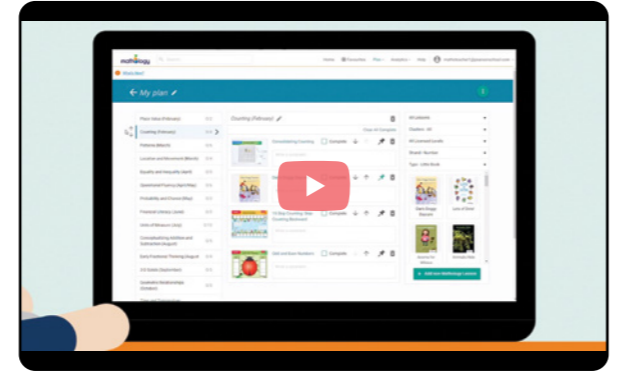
mathology

Search

Home Favourites Plan Analytics Help

My plan

Counting (February)

Place Value (February)

Counting (February)

Patterns (March)

Location and Movement (March)

Equality and Inequality (April)

Operational Fluency (April/May)

Probability and Chance (May)

Financial Literacy (June)

Units of Measure (July)

Conceptualizing Addition and Subtraction (August)

Early Fractional Thinking (August)

2-D Shapes (September)

Spatial Relationships (October)

Consolidating Counting

Complete

Complete

Complete

Odd and Even Numbers

Complete

All Lessons

Grades - All

All Learned Levels

Strand - Number

Type - Little Book

Add new Mathology Lessons